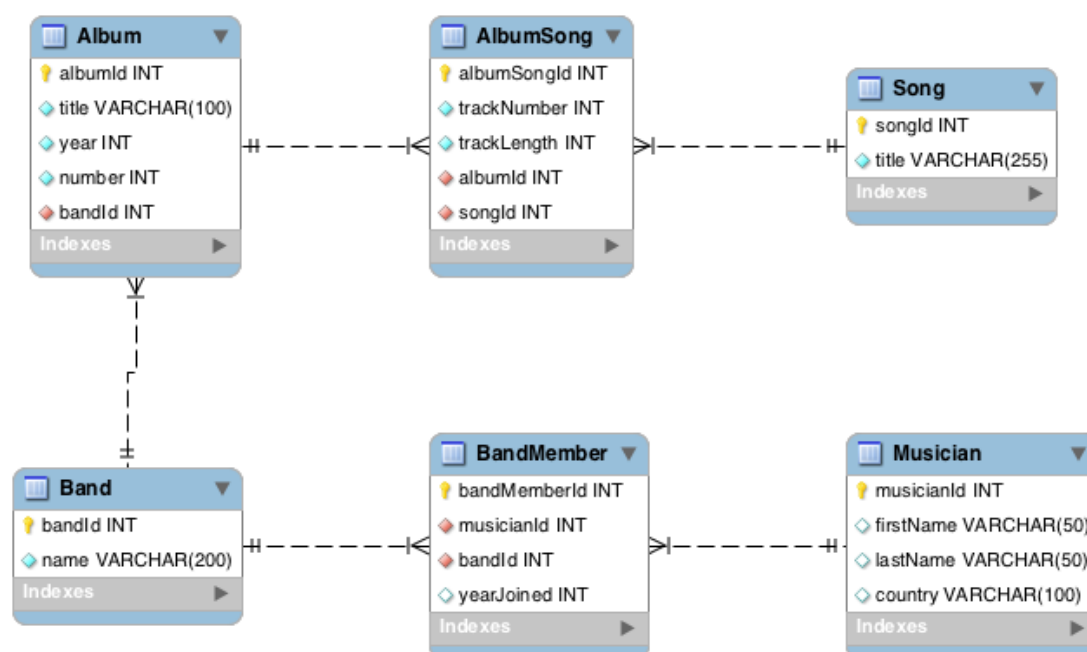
Album
albumId INT
title VARCHAR(100)
year INT
number INT
bandId INT
Indexes

AlbumSong
albumSongId INT
trackNumber INT
trackLength INT
albumId INT
songId INT
Indexes

Song
songId INT
title VARCHAR(255)
Indexes

Band
bandId INT
name VARCHAR(200)
Indexes

BandMember
bandMemberId INT
musicianId INT
bandId INT
yearJoined INT
Indexes

Musician
musicianId INT
firstName VARCHAR(50)
lastName VARCHAR(50)
country VARCHAR(100)
Indexes